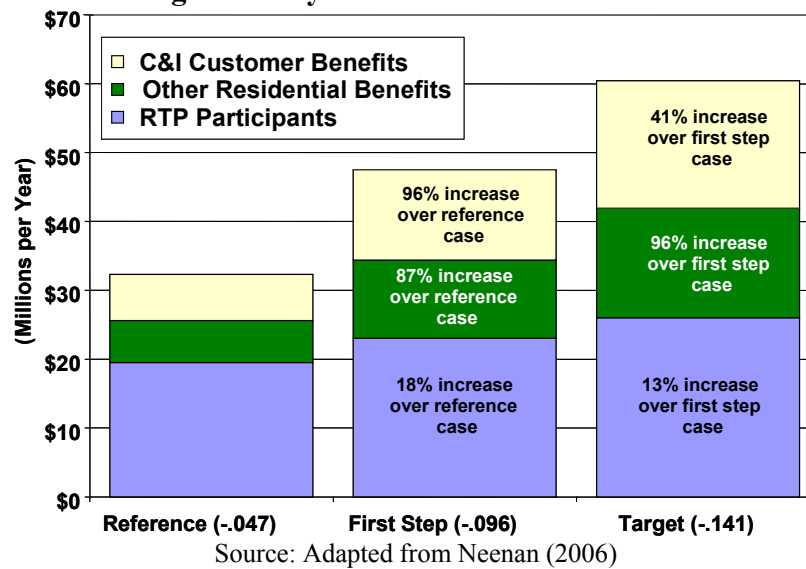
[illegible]

C&I Customer Benefits
Other Residential Benefits
RTP Participants

(Millions per Year)

$70
$60
$50
$40
$30
$20
$10
$0

96% increase over reference case
87% increase over reference case
18% increase over reference case

41% increase over first step case
96% increase over first step case
13% increase over first step case

Reference (-.047)
First Step (-.096)
Target (-.141)

Source: Adapted from Neenan (2006)